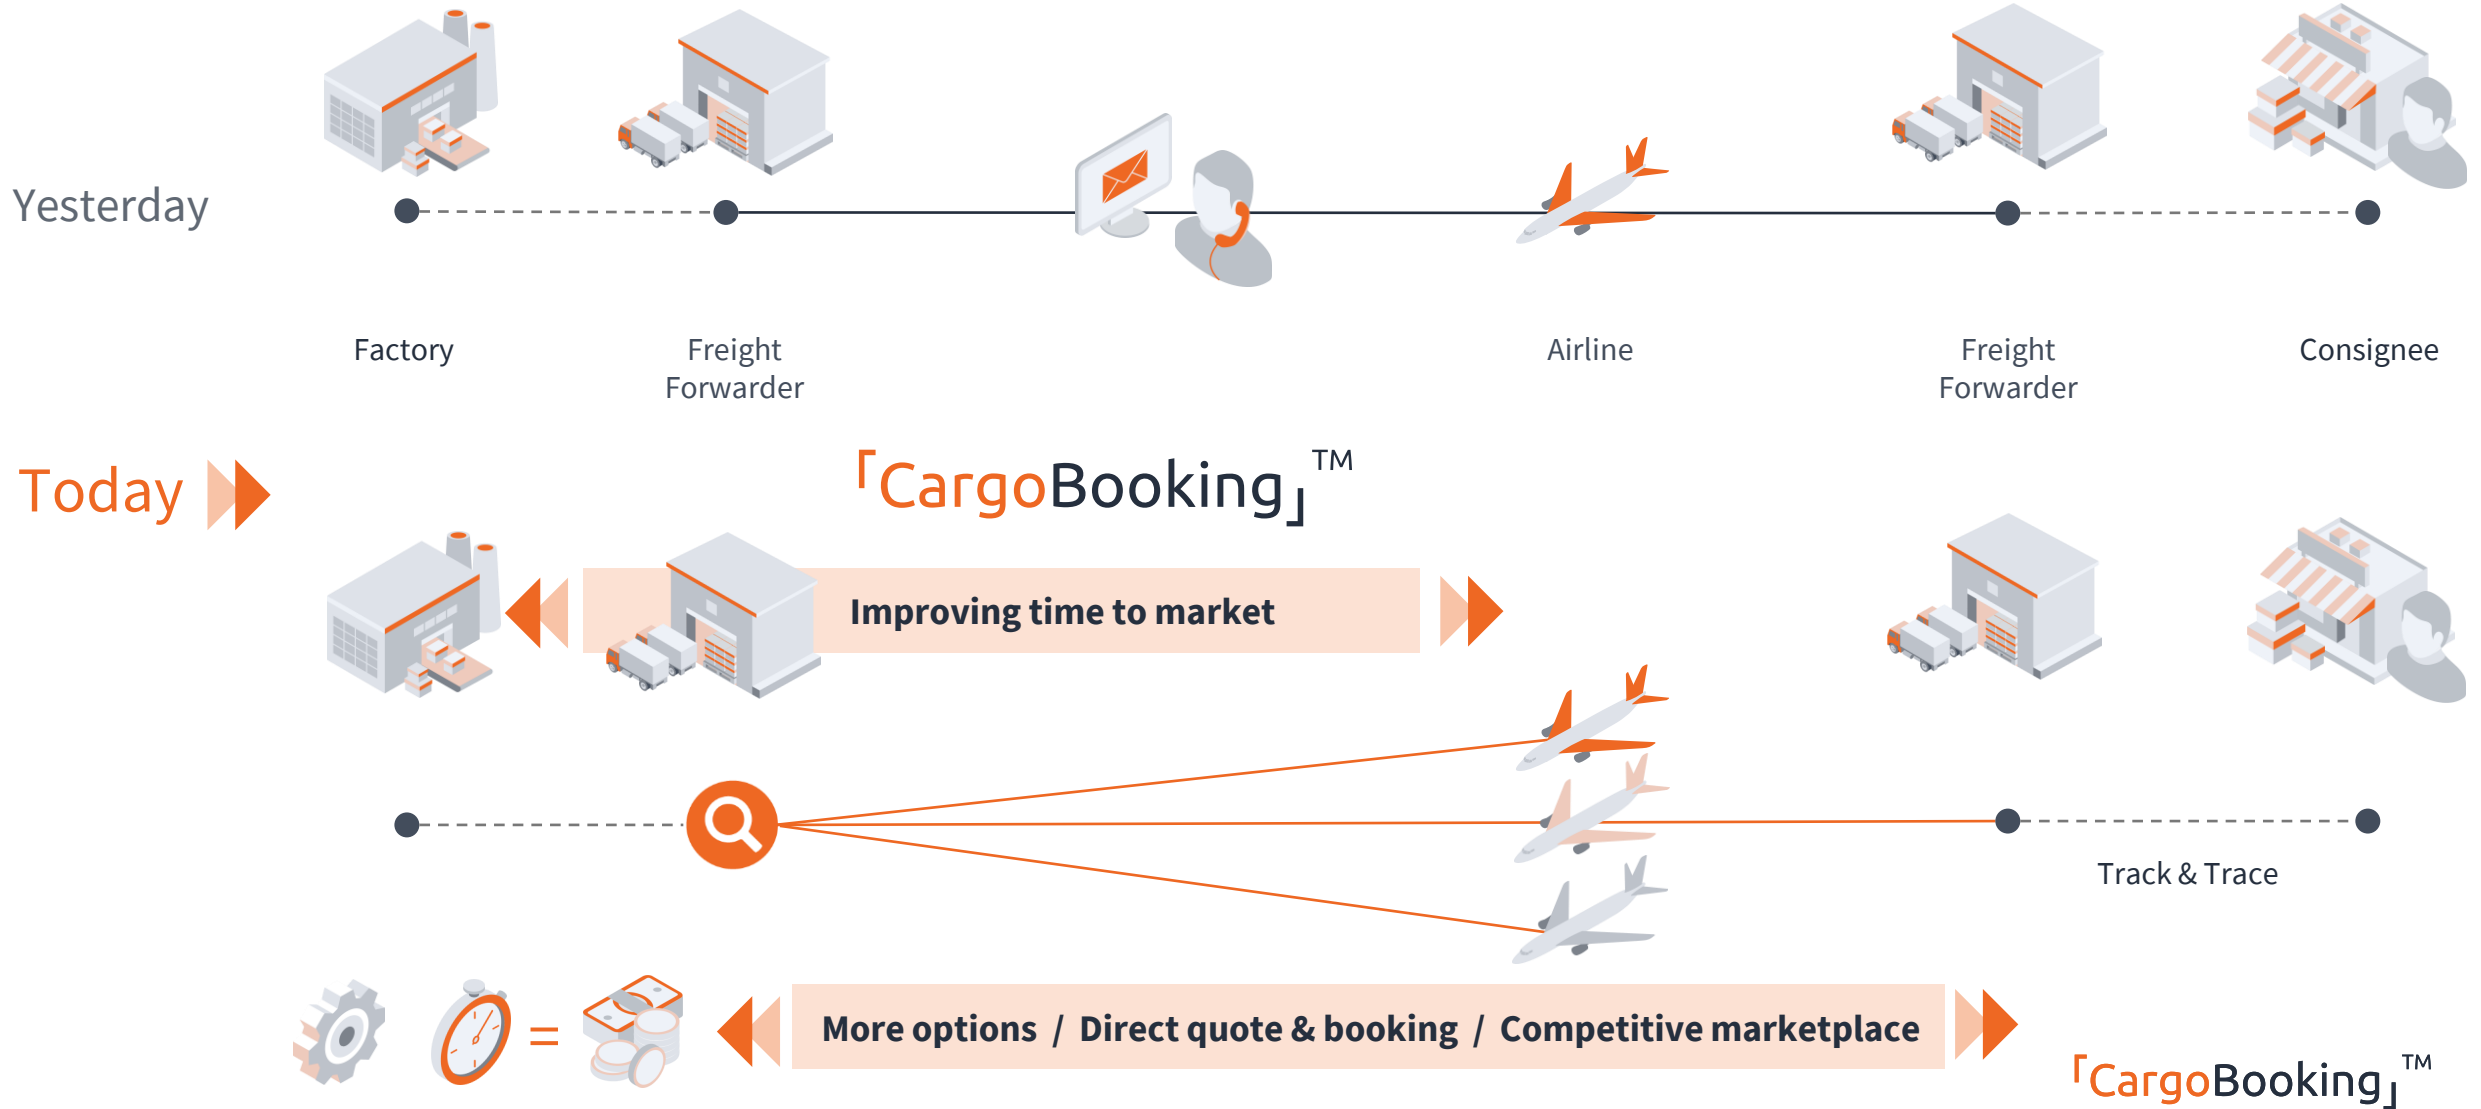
Yesterday

Factory

Freight Forwarder

Airline

Freight Forwarder

Consignee

Today

CargoBooking™

Improving time to market

Track & Trace

=

More options / Direct quote & booking / Competitive marketplace

CargoBooking™